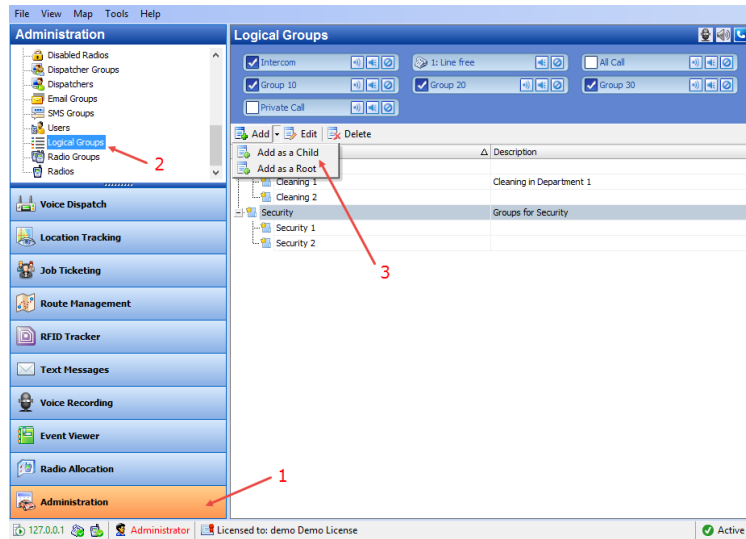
File View Map Tools Help

Administration

Disabled Radios
Dispatcher Groups
Dispatchers
Email Groups
SMS Groups
Users
Logical Groups
Radio Groups
Radios

2

Voice Dispatch
Location Tracking
Job Ticketing
Route Management
RFID Tracker
Text Messages
Voice Recording
Event Viewer
Radio Allocation
Administration

1

Logical Groups

Intercom
1: Line free
All Call
Group 10
Group 20
Group 30
Private Call

Add Edit Delete

Add as a Child
Add as a Root

3

| | Description |
|---|---|
| Cleaning 1 | Cleaning in Department 1 |
| Cleaning 2 | |
| Security | Groups for Security |
| Security 1 | |
| Security 2 | |

127.0.0.1 Administrator Licensed to: demo Demo License Active